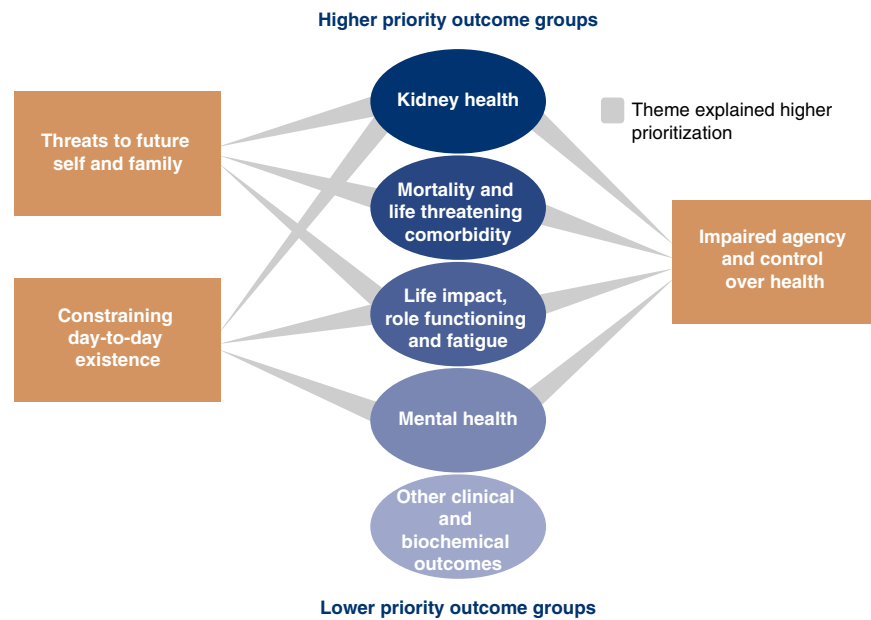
Higher priority outcome groups

Theme explained higher prioritization

Threats to future self and family

Constraining day-to-day existence

Kidney health

Mortality and life threatening comorbidity

Life impact, role functioning and fatigue

Mental health

Other clinical and biochemical outcomes

Impaired agency and control over health

Lower priority outcome groups